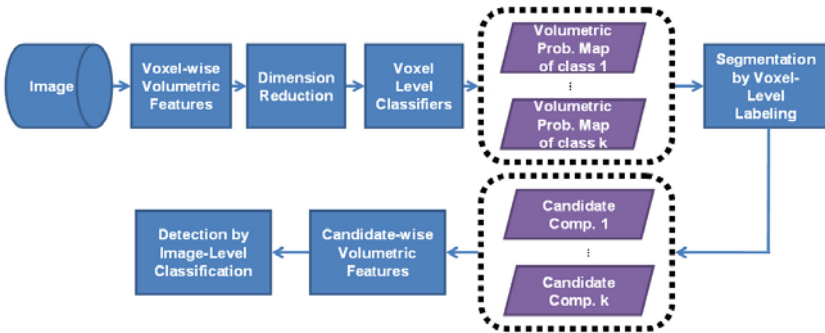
Image

Voxel-wise Volumetric Features

Dimension Reduction

Voxel Level Classifiers

Volumetric Prob. Map of class 1

⋮

Volumetric Prob. Map of class k

Segmentation by Voxel-Level Labeling

Candidate Comp. 1

⋮

Candidate Comp. k

Candidate-wise Volumetric Features

Detection by Image-Level Classification